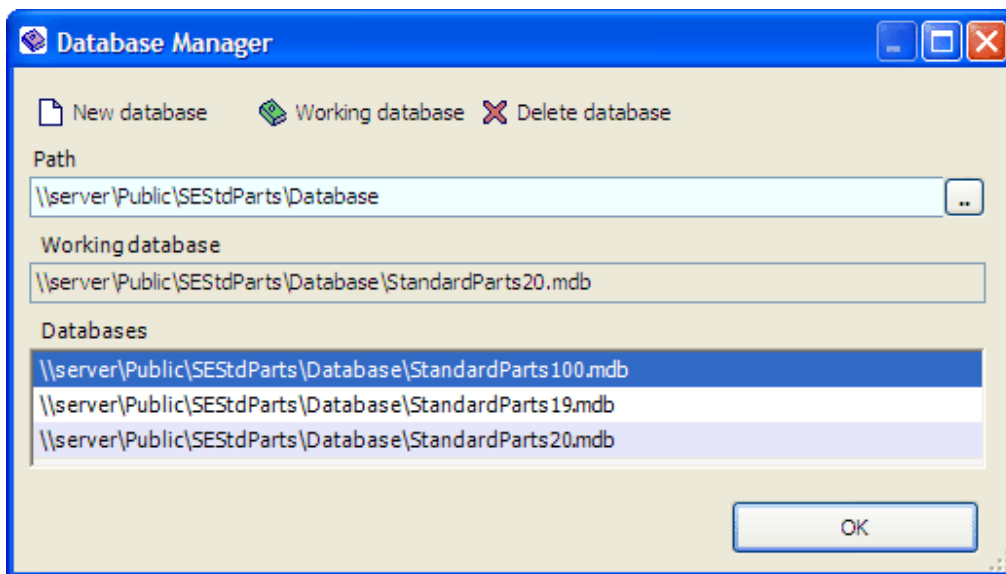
Database Manager

New database Working database Delete database

Path

\\server\Public\SEStdParts\Database

..

Working database

\\server\Public\SEStdParts\Database\StandardParts20.mdb

Databases

\\server\Public\SEStdParts\Database\StandardParts100.mdb
\\server\Public\SEStdParts\Database\StandardParts19.mdb
\\server\Public\SEStdParts\Database\StandardParts20.mdb

OK